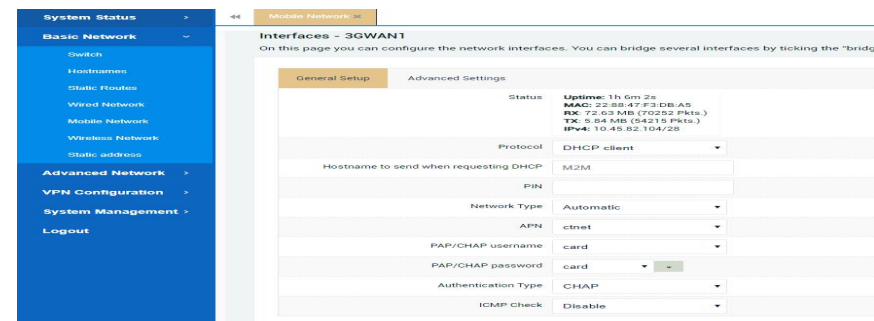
System Status >
Basic Network
Switch
Hostnames
Static Routes
Wired Network
Mobile Network
Wireless Network
Static address
Advanced Network >
VPN Configuration >
System Management >
Logout

Mobile Network ✕

Interfaces - 3GWAN1
On this page you can configure the network interfaces. You can bridge several interfaces by ticking the "bridg

General Setup | Advanced Settings

Status: Uptime: 1h 6m 2s
MAC: 22:88:47:F3:DB:A5
RX: 72.63 MB (70252 Pkts.)
TX: 5.84 MB (54215 Pkts.)
IPv4: 10.45.82.104/28

Protocol: DHCP client
Hostname to send when requesting DHCP: M2M
PIN:
Network Type: Automatic
APN: ctnet
PAP/CHAP username: card
PAP/CHAP password: card
Authentication Type: CHAP
ICMP Check: Disable